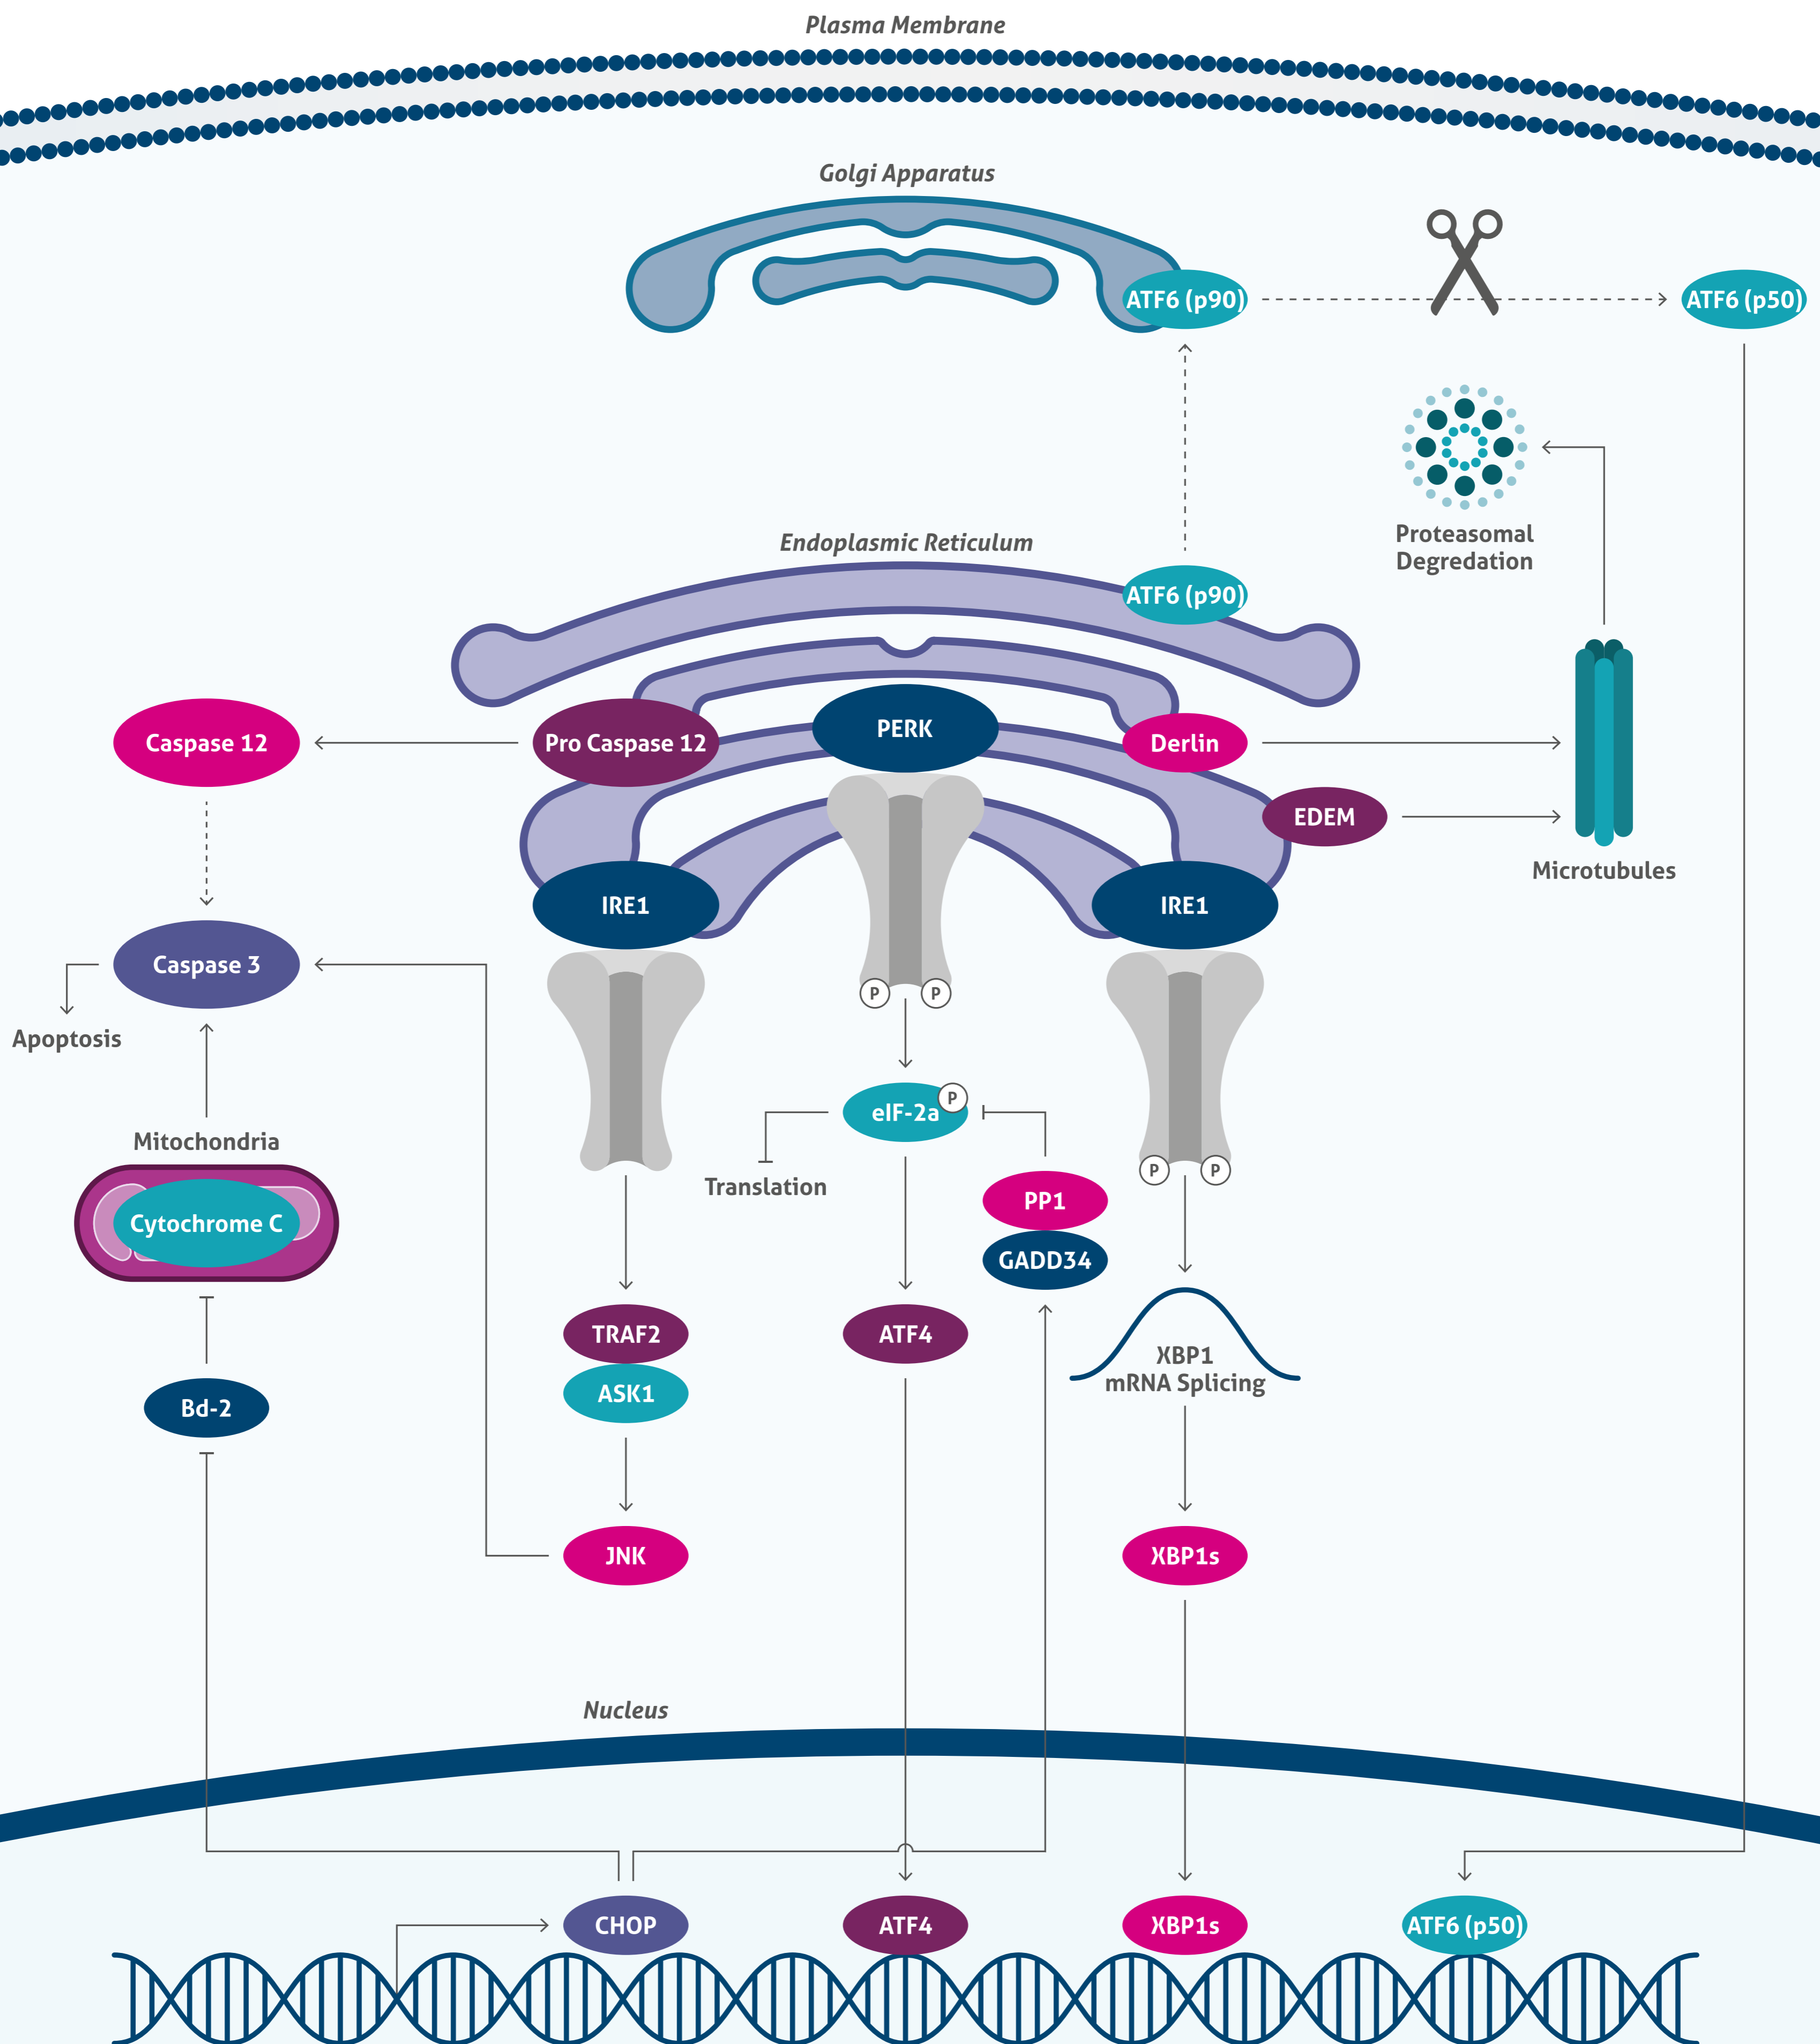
Plasma Membrane

Golgi Apparatus

ATF6 (p90)

ATF6 (p50)

Proteasomal Degredation

Endoplasmic Reticulum

ATF6 (p90)

Caspase 12

Pro Caspase 12

PERK

Derlin

EDEM

Microtubules

IRE1

IRE1

Caspase 3

Apoptosis

P P

eIF-2a P

Translation

P P

Mitochondria

Cytochrome C

PP1

GADD34

TRAF2

ASK1

ATF4

XBP1 mRNA Splicing

Bd-2

JNK

XBP1s

Nucleus

CHOP

ATF4

XBP1s

ATF6 (p50)